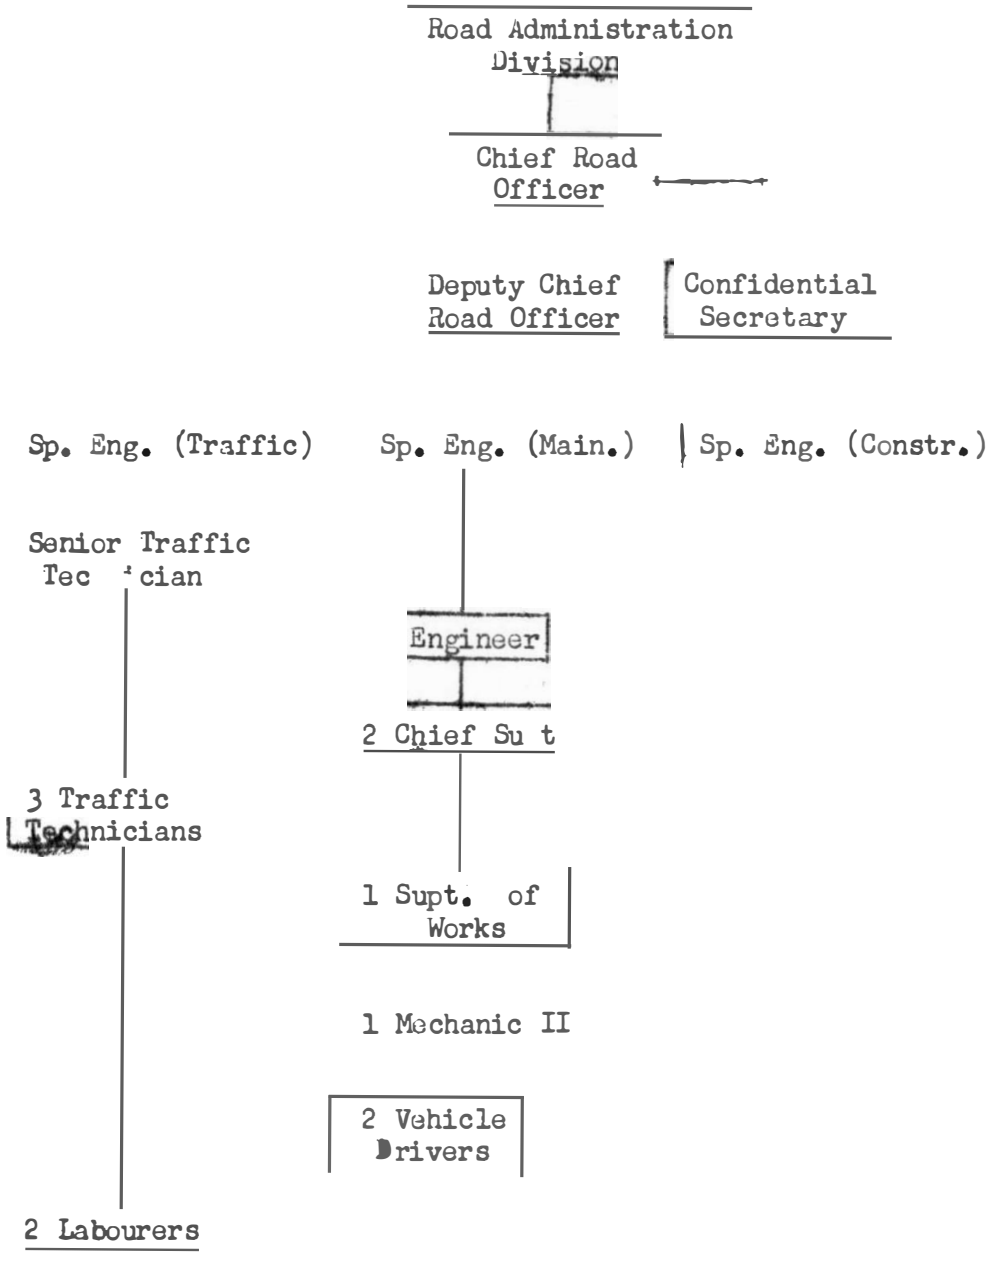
Road Administration Division

Chief Road Officer

Deputy Chief Road Officer

Confidential Secretary

Sp. Eng. (Traffic)

Sp. Eng. (Main.)

Sp. Eng. (Constr.)

Senior Traffic Tec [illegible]cian

Engineer

2 Chief Su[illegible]t

3 Traffic Technicians

1 Supt. of Works

1 Mechanic II

2 Vehicle Drivers

2 Labourers